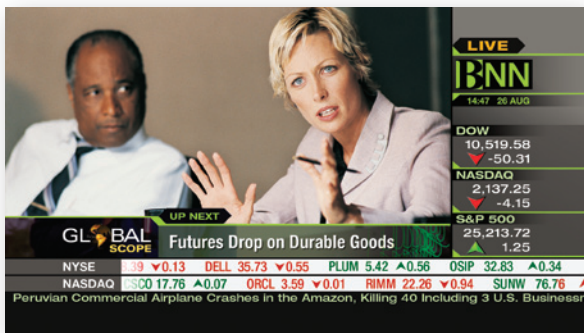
LIVE
BNN
14:47 26 AUG
DOW
10,519.58
▼ -50.31
NASDAQ
2,137.25
▼ -4.15
S&P 500
25,213.72
▲ 1.25

UP NEXT
GLOBAL SCOPE
Futures Drop on Durable Goods

NYSE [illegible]39 ▼0.13 DELL 35.73 ▼0.55 PLUM 5.42 ▲0.56 OSIP 32.83 ▲0.34
NASDAQ CSCO 17.76 ▲0.07 ORCL 3.59 ▼0.01 RIMM 22.26 ▼0.94 SUNW 76.76
Peruvian Commercial Airplane Crashes in the Amazon, Killing 40 Including 3 U.S. Businessm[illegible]